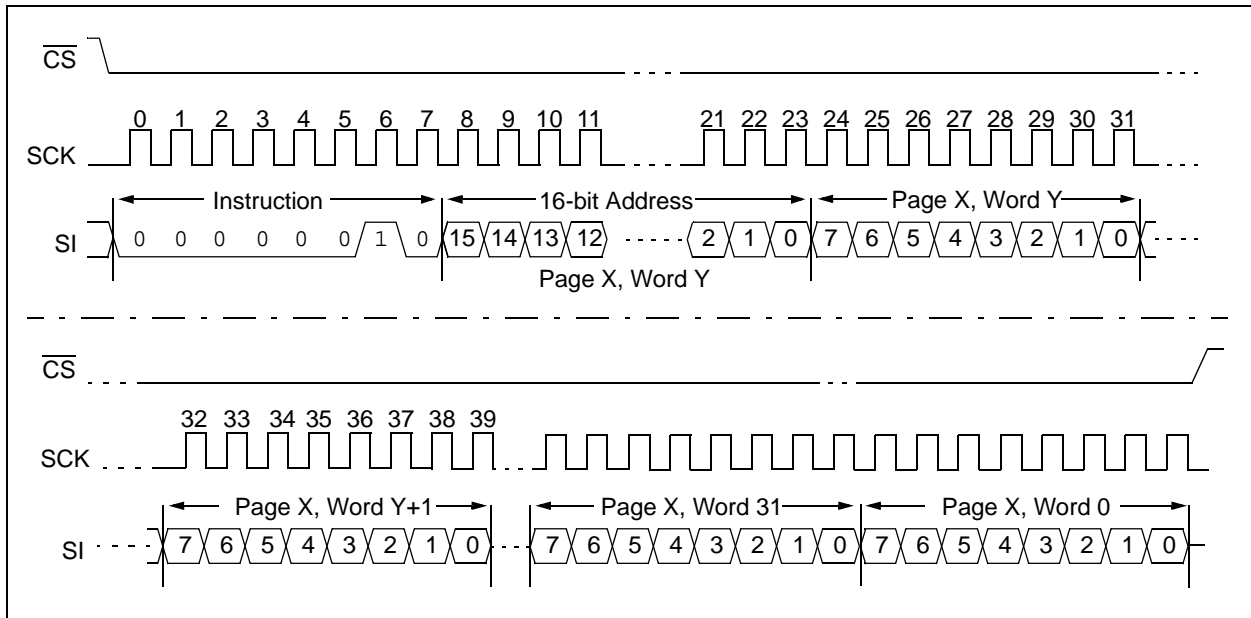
$\overline{CS}$

0 1 2 3 4 5 6 7 8 9 10 11 21 22 23 24 25 26 27 28 29 30 31

SCK

Instruction

16-bit Address

Page X, Word Y

SI 0 0 0 0 0 0 1 0 15 14 13 12 2 1 0 7 6 5 4 3 2 1 0

Page X, Word Y

$\overline{CS}$

32 33 34 35 36 37 38 39

SCK

Page X, Word Y+1

Page X, Word 31

Page X, Word 0

SI 7 6 5 4 3 2 1 0 7 6 5 4 3 2 1 0 7 6 5 4 3 2 1 0